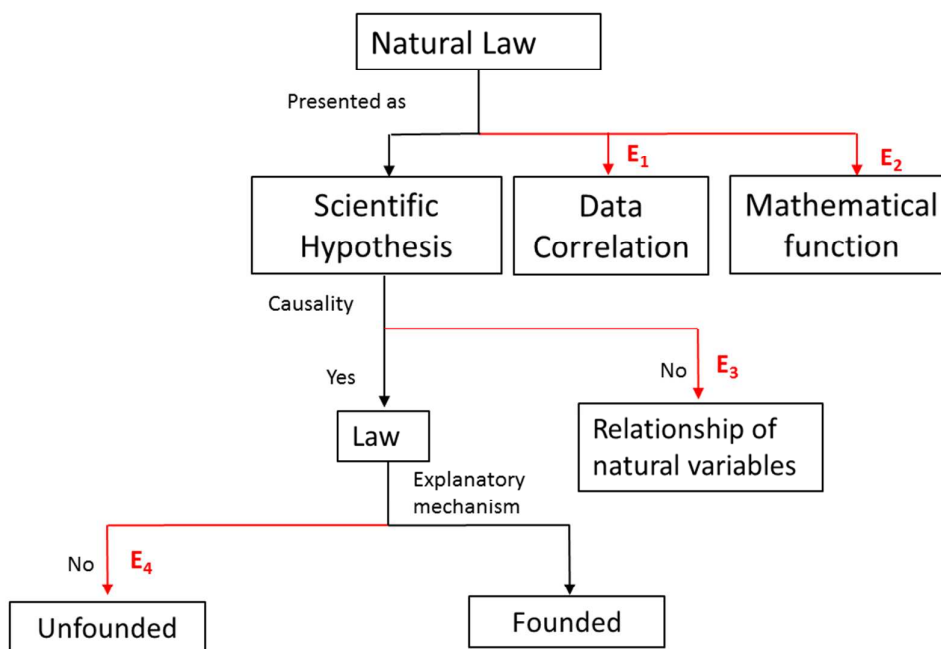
Natural Law

Presented as

$E_1$

$E_2$

Scientific Hypothesis

Data Correlation

Mathematical function

Causality

Yes

No

$E_3$

Law

Relationship of natural variables

Explanatory mechanism

No

$E_4$

Unfounded

Founded